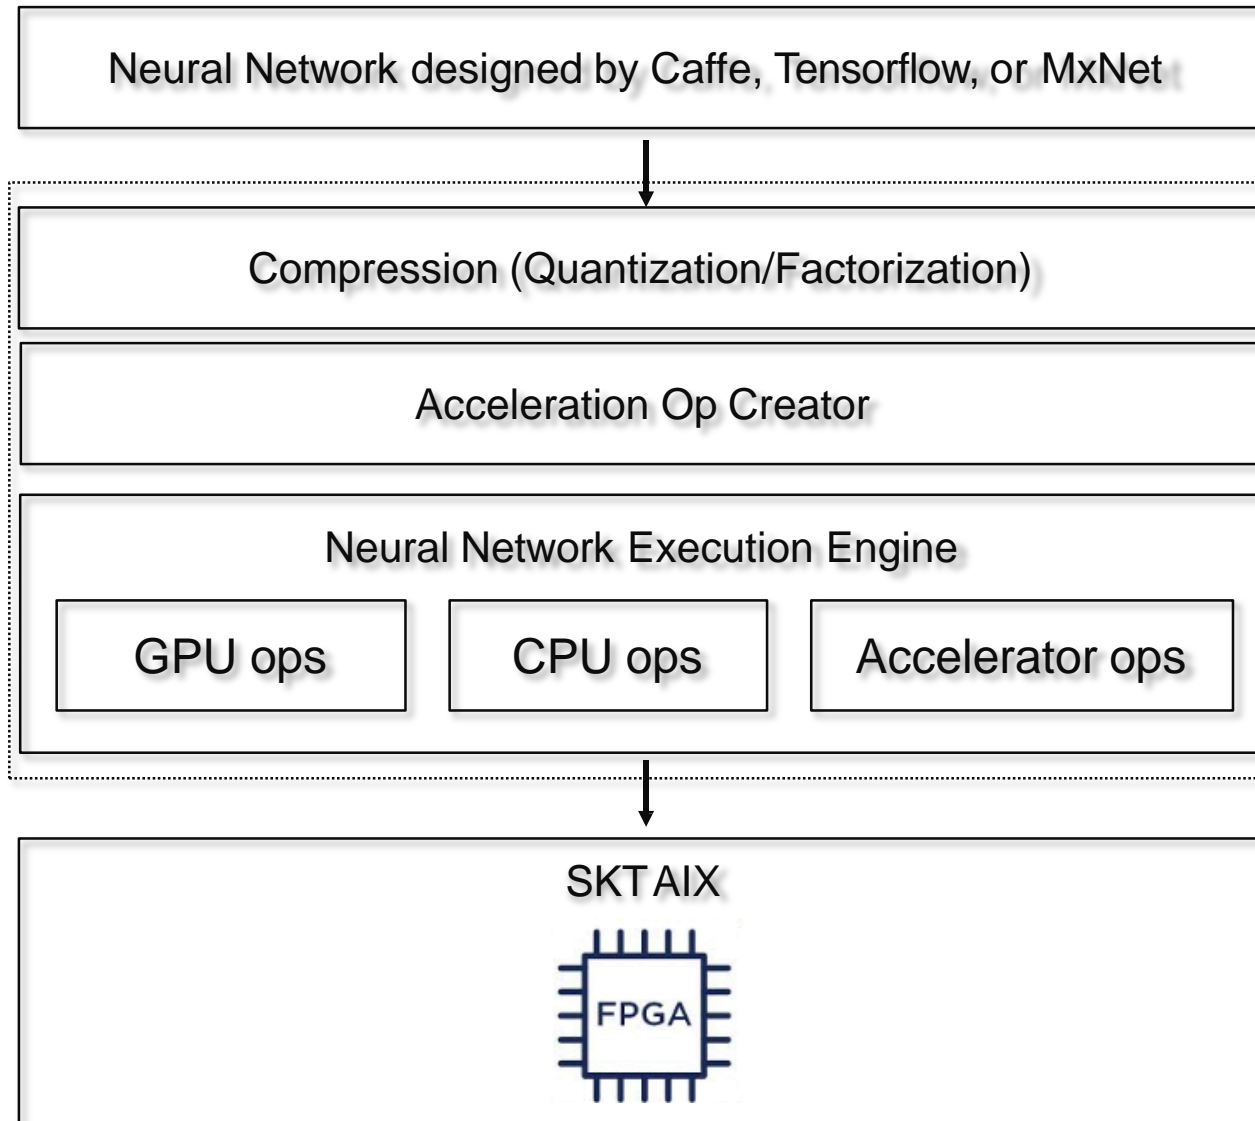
Neural Network designed by Caffe, Tensorflow, or MxNet

Compression (Quantization/Factorization)

Acceleration Op Creator

Neural Network Execution Engine

GPU ops

CPU ops

Accelerator ops

SKT AIX

FPGA